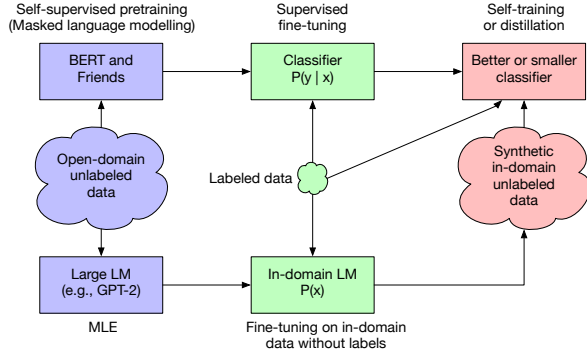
Self-supervised pretraining
(Masked language modelling)

Supervised
fine-tuning

Self-training
or distillation

BERT and
Friends

Classifier
$P(y \mid x)$

Better or smaller
classifier

Open-domain
unlabeled
data

Labeled data

Synthetic
in-domain
unlabeled
data

Large LM
(e.g., GPT-2)

In-domain LM
$P(x)$

MLE

Fine-tuning on in-domain
data without labels